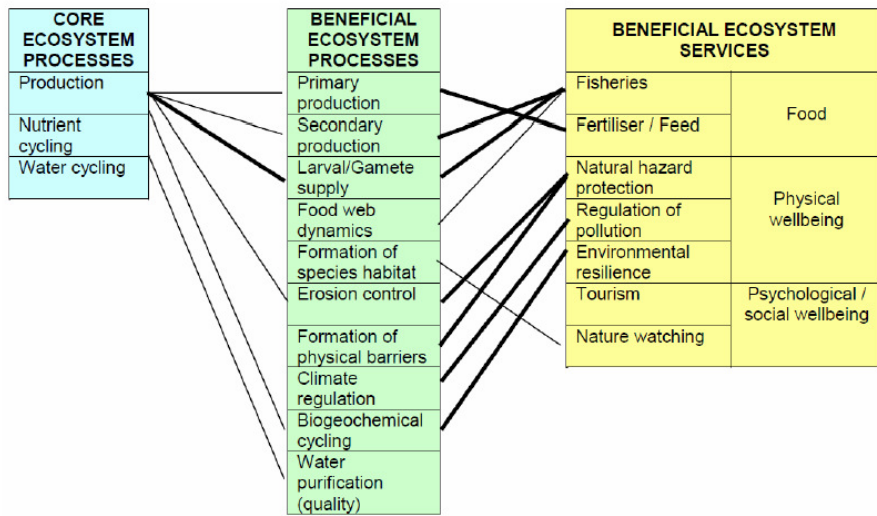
CORE ECOSYSTEM PROCESSES

Production

Nutrient cycling

Water cycling

BENEFICIAL ECOSYSTEM PROCESSES

Primary production

Secondary production

Larval/Gamete supply

Food web dynamics

Formation of species habitat

Erosion control

Formation of physical barriers

Climate regulation

Biogeochemical cycling

Water purification (quality)

BENEFICIAL ECOSYSTEM SERVICES

| | |
|---|---|
| Fisheries | Food |
| Fertiliser / Feed | |
| Natural hazard protection | Physical wellbeing |
| Regulation of pollution | |
| Environmental resilience | |
| Tourism | Psychological / social wellbeing |
| Nature watching | |